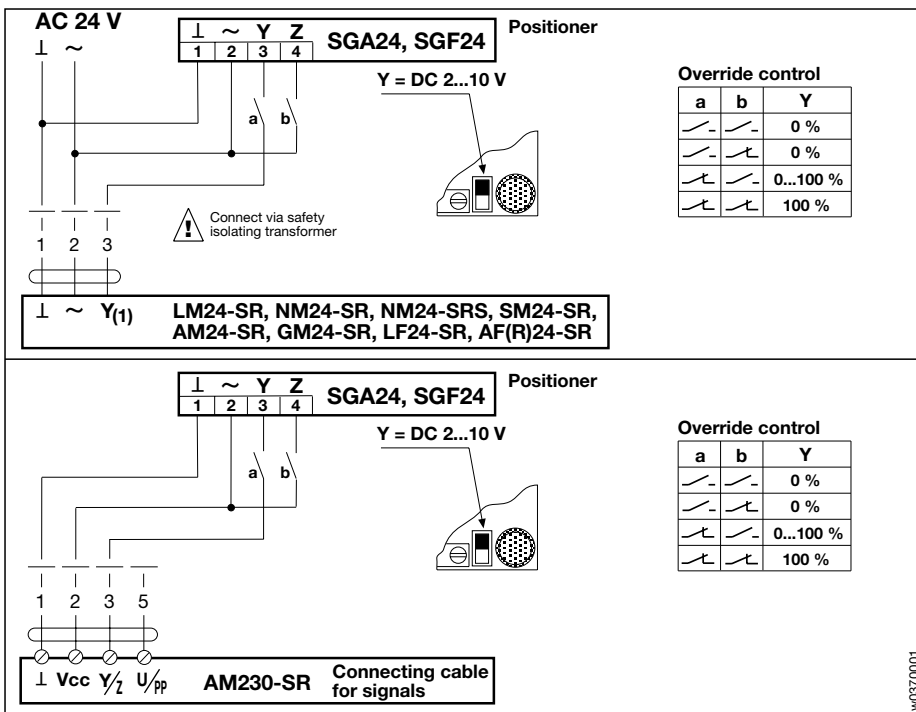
AC 24 V

⊥ ~

| ⊥ | ~ | Y | Z |
|---|---|---|---|
| 1 | 2 | 3 | 4 |

SGA24, SGF24

Positioner

Y = DC 2...10 V

a b

Override control

| a | b | Y |
|---|---|---|
| ⁄– | ⁄– | 0 % |
| ⁄– | ⁄ꓕ | 0 % |
| ⁄ꓕ | ⁄– | 0...100 % |
| ⁄ꓕ | ⁄ꓕ | 100 % |

Connect via safety isolating transformer

1 2 3

⊥ ~ Y(1) LM24-SR, NM24-SR, NM24-SRS, SM24-SR, AM24-SR, GM24-SR, LF24-SR, AF(R)24-SR

| ⊥ | ~ | Y | Z |
|---|---|---|---|
| 1 | 2 | 3 | 4 |

SGA24, SGF24

Positioner

Y = DC 2...10 V

a b

Override control

| a | b | Y |
|---|---|---|
| ⁄– | ⁄– | 0 % |
| ⁄– | ⁄ꓕ | 0 % |
| ⁄ꓕ | ⁄– | 0...100 % |
| ⁄ꓕ | ⁄ꓕ | 100 % |

1 2 3 5

⊥ Vcc Y/Z U/PP AM230-SR Connecting cable for signals

w0370001